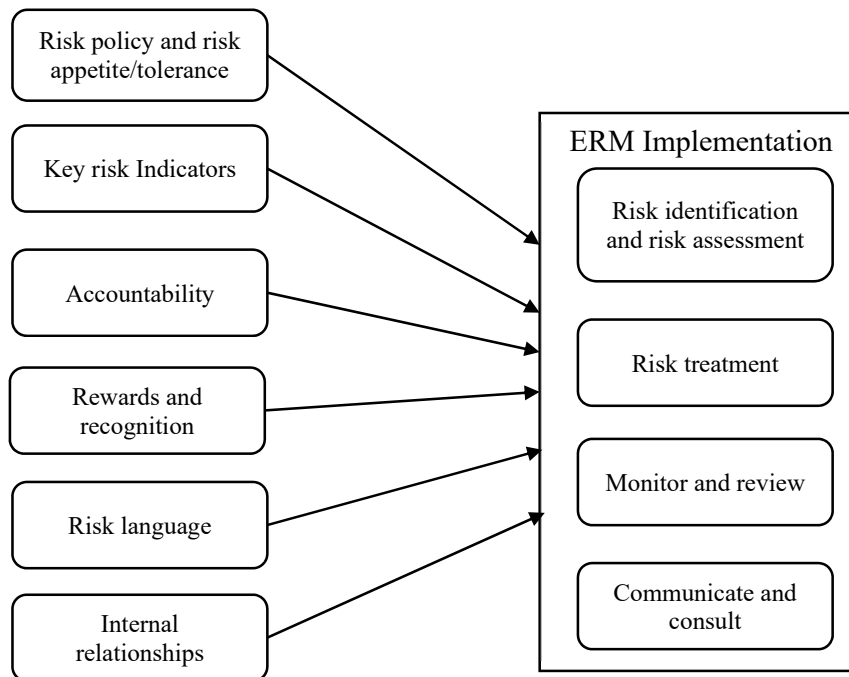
Risk policy and risk appetite/tolerance

Key risk Indicators

Accountability

Rewards and recognition

Risk language

Internal relationships

ERM Implementation

Risk identification and risk assessment

Risk treatment

Monitor and review

Communicate and consult